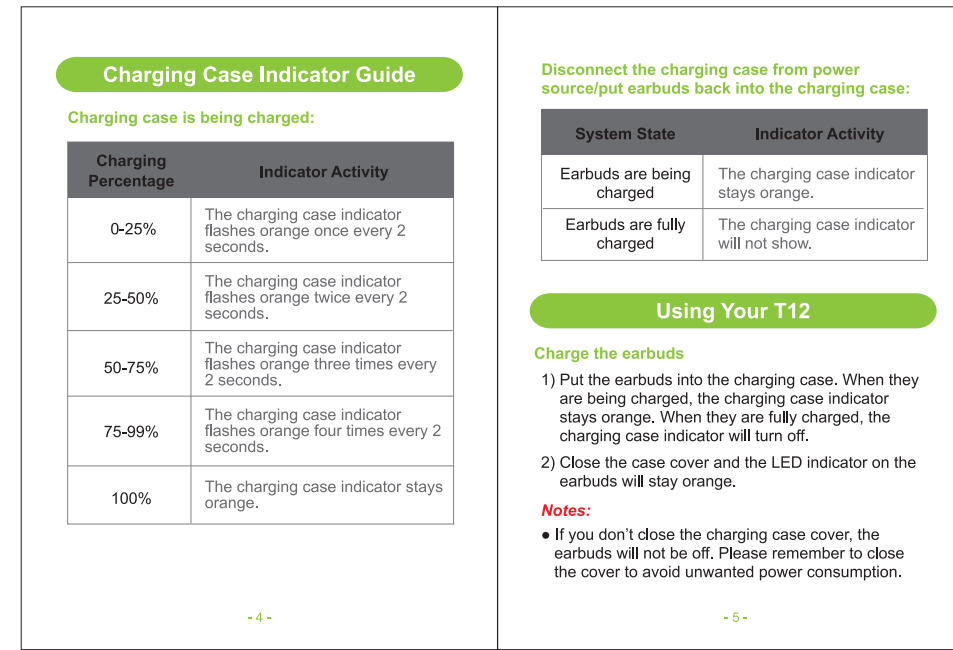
Charging Case Indicator Guide

Charging case is being charged:

| Charging Percentage | Indicator Activity |
|---|---|
| 0-25% | The charging case indicator flashes orange once every 2 seconds. |
| 25-50% | The charging case indicator flashes orange twice every 2 seconds. |
| 50-75% | The charging case indicator flashes orange three times every 2 seconds. |
| 75-99% | The charging case indicator flashes orange four times every 2 seconds. |
| 100% | The charging case indicator stays orange. |

- 4 -

Disconnect the charging case from power source/put earbuds back into the charging case:

| System State | Indicator Activity |
|---|---|
| Earbuds are being charged | The charging case indicator stays orange. |
| Earbuds are fully charged | The charging case indicator will not show. |

Using Your T12

Charge the earbuds

1) Put the earbuds into the charging case. When they are being charged, the charging case indicator stays orange. When they are fully charged, the charging case indicator will turn off.

2) Close the case cover and the LED indicator on the earbuds will stay orange.

Notes:

● If you don't close the charging case cover, the earbuds will not be off. Please remember to close the cover to avoid unwanted power consumption.

- 5 -